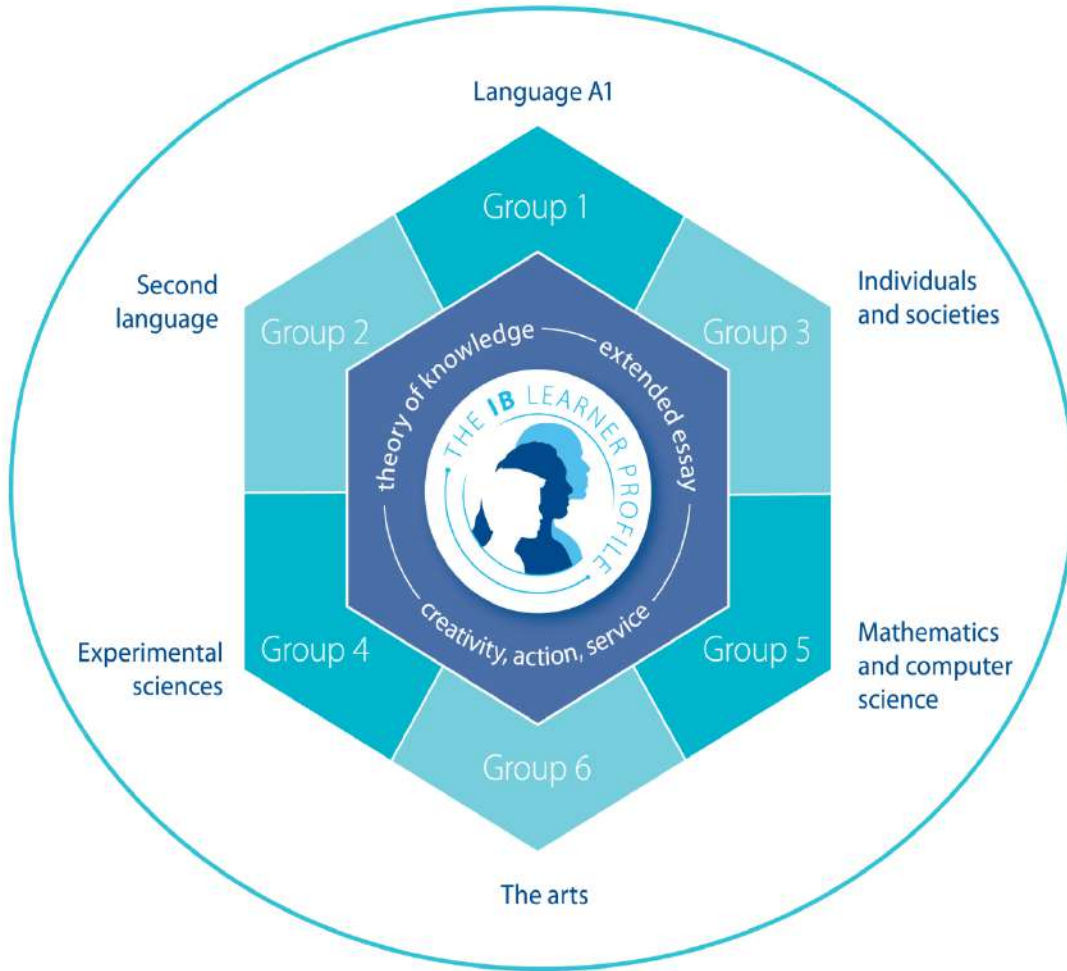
Language A1

Group 1

Second language

Group 2

Group 3

Individuals and societies

theory of knowledge

extended essay

THE IB LEARNER PROFILE

creativity, action, service

Experimental sciences

Group 4

Group 5

Mathematics and computer science

Group 6

The arts